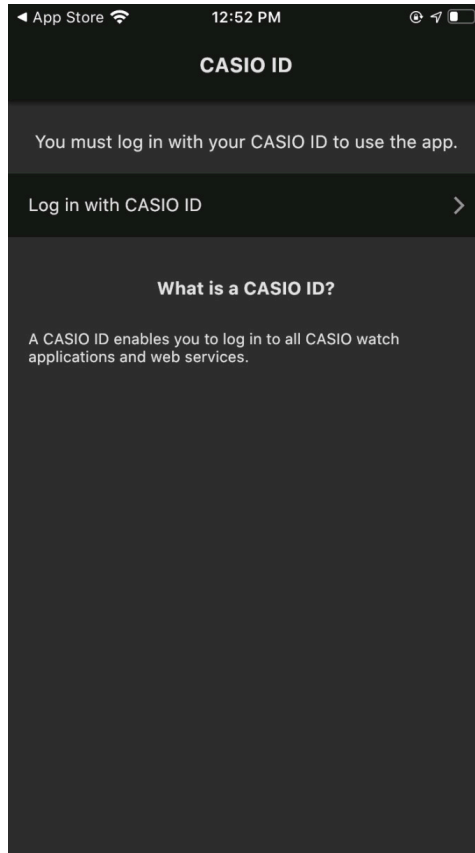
◀ App Store
12:52 PM

CASIO ID

You must log in with your CASIO ID to use the app.

Log in with CASIO ID

What is a CASIO ID?

A CASIO ID enables you to log in to all CASIO watch applications and web services.